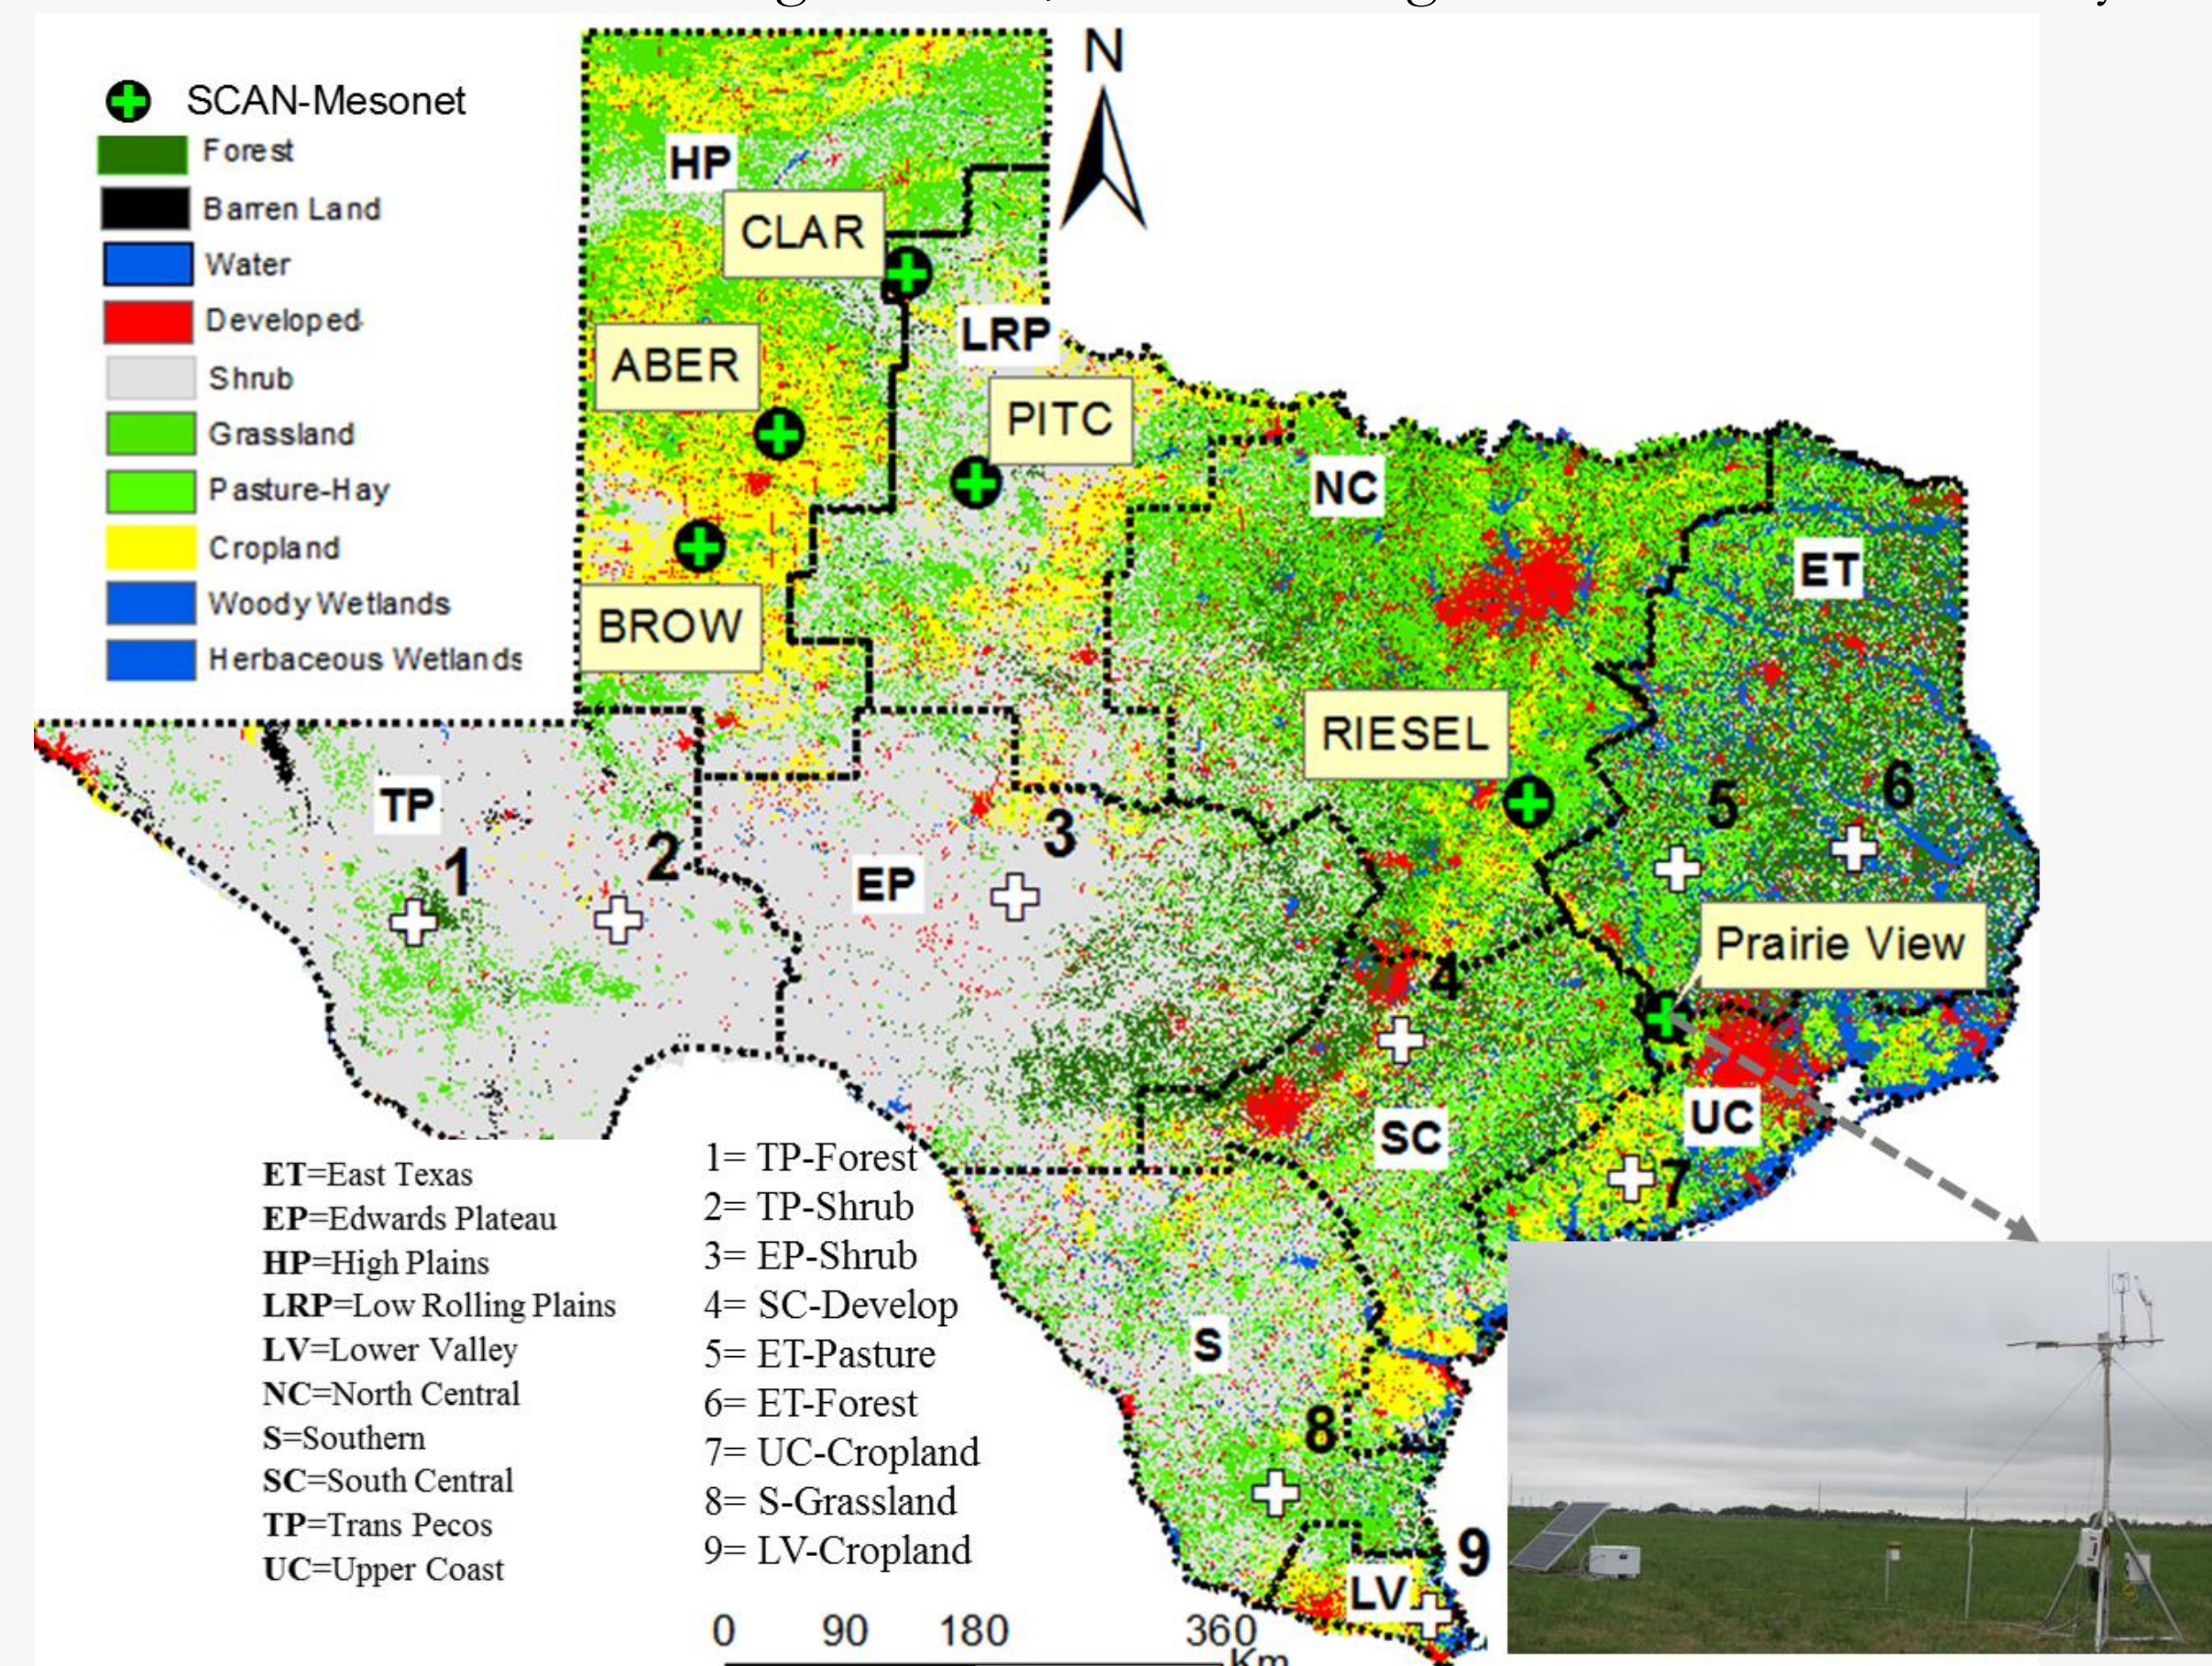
SCAN-Mesonet
Forest
Barren Land
Water
Developed
Shrub
Grassland
Pasture-Hay
Cropland
Woody Wetlands
Herbaceous Wetlands

N

HP
CLAR
LRP
ABER
PITC
BROW
NC
ET
RIESEL
TP
1
2
EP
3
5
6
4
Prairie View
SC
UC
7
S
8
9
LV

**ET**=East Texas
**EP**=Edwards Plateau
**HP**=High Plains
**LRP**=Low Rolling Plains
**LV**=Lower Valley
**NC**=North Central
**S**=Southern
**SC**=South Central
**TP**=Trans Pecos
**UC**=Upper Coast

1= TP-Forest
2= TP-Shrub
3= EP-Shrub
4= SC-Develop
5= ET-Pasture
6= ET-Forest
7= UC-Cropland
8= S-Grassland
9= LV-Cropland

0 90 180 360
Km